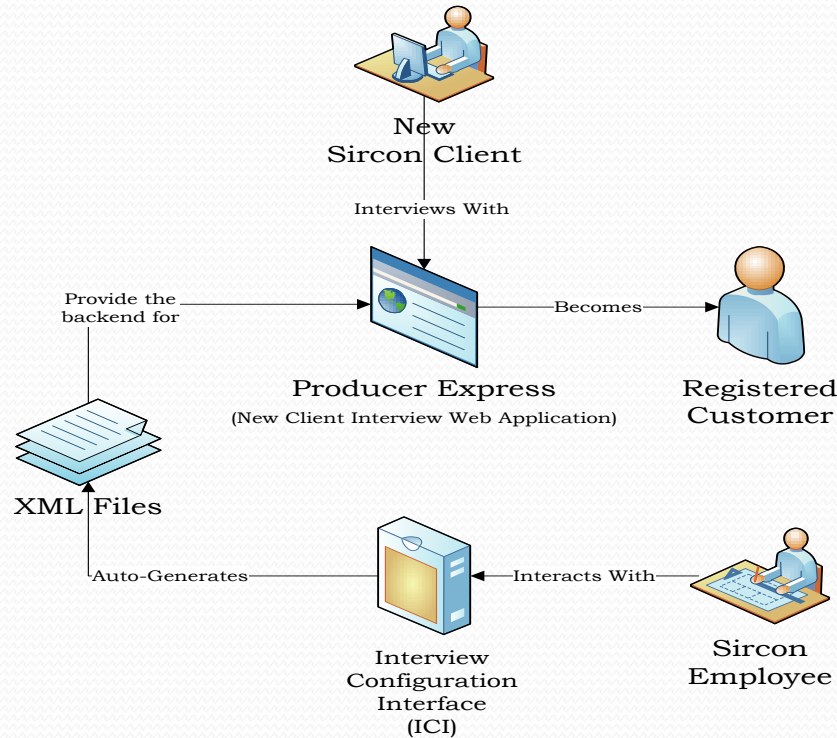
New Sircon Client

Interviews With

Provide the backend for

Becomes

Producer Express
(New Client Interview Web Application)

Registered Customer

XML Files

Auto-Generates

Interacts With

Interview Configuration Interface (ICI)

Sircon Employee